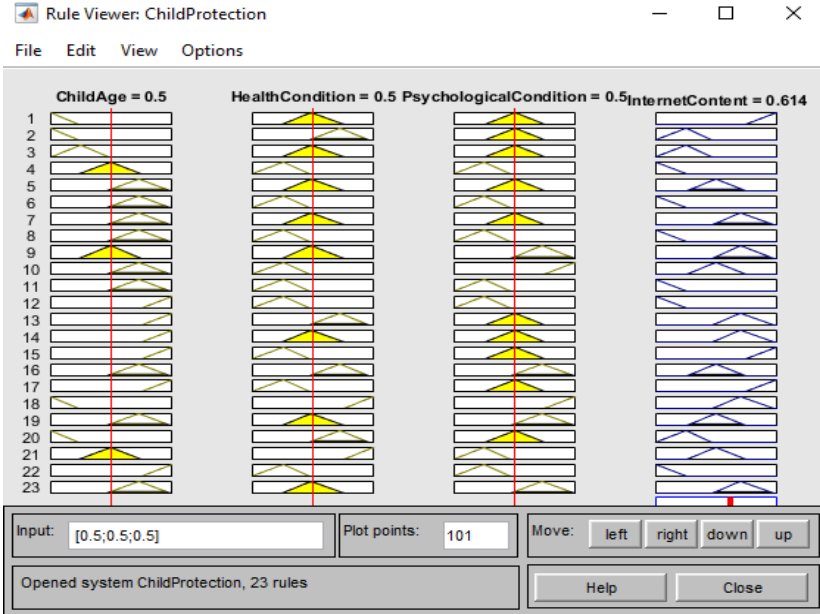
Rule Viewer: ChildProtection

File Edit View Options

ChildAge = 0.5
HealthCondition = 0.5
PsychologicalCondition = 0.5
InternetContent = 0.614

1
2
3
4
5
6
7
8
9
10
11
12
13
14
15
16
17
18
19
20
21
22
23

Input: [0.5;0.5;0.5]
Plot points: 101
Move: left right down up

Opened system ChildProtection, 23 rules
Help Close